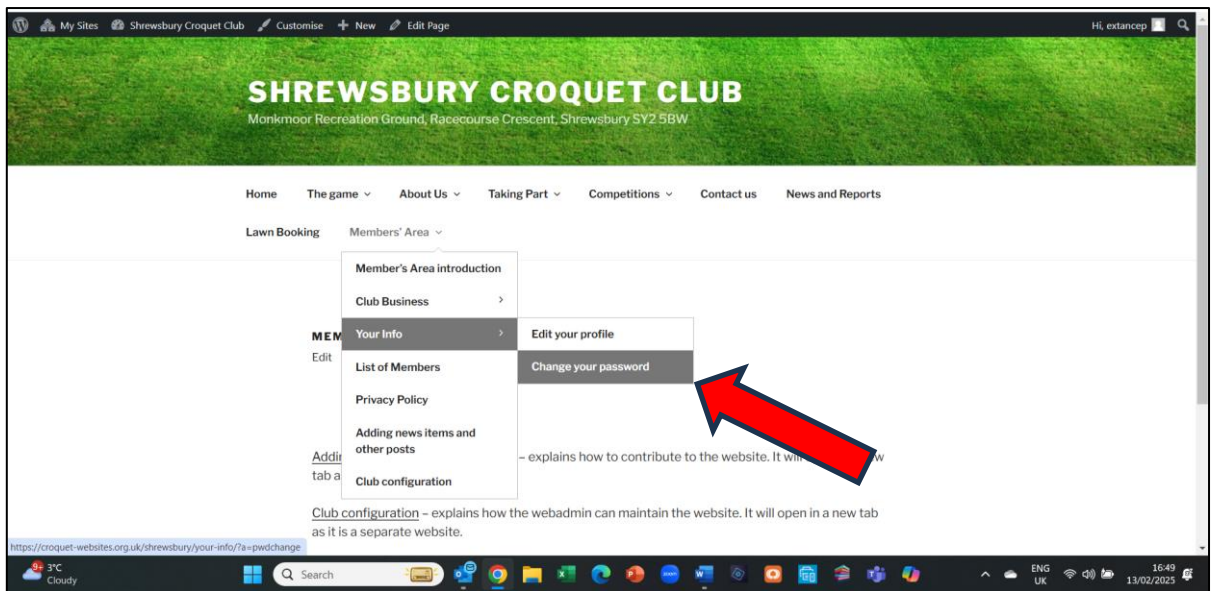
My Sites Shrewsbury Croquet Club Customise + New Edit Page

Hi, extancep

SHREWSBURY CROQUET CLUB

Monkmoor Recreation Ground, Racecourse Crescent, Shrewsbury SY2 5BW

Home The game About Us Taking Part Competitions Contact us News and Reports

Lawn Booking Members' Area

Member's Area introduction

Club Business

Your Info

Edit your profile

Change your password

List of Members

Privacy Policy

Adding news items and other posts

Club configuration

MEM

Edit

Addi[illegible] – explains how to contribute to the website. It wi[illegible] tab a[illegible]

Club configuration – explains how the webadmin can maintain the website. It will open in a new tab as it is a separate website.

https://croquet-websites.org.uk/shrewsbury/your-info/?a=pwdchange

3°C Cloudy

Search

ENG UK

16:49 13/02/2025